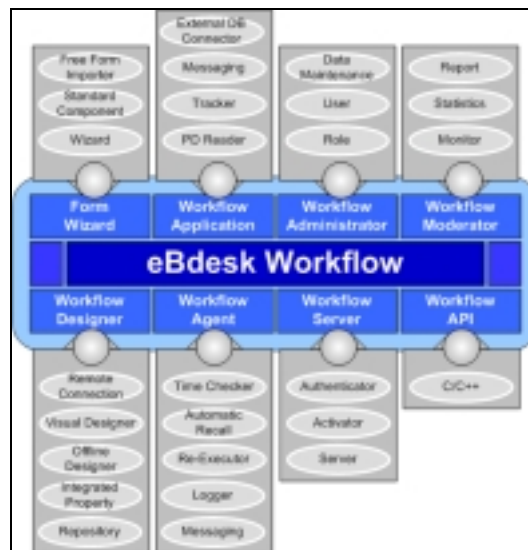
Free Form Importer
Standard Component
Wizard

External OS Connector
Messaging
Tracker
PD Reader

Data Maintenance
User
Role

Report
Statistics
Monitor

Form Wizard
Workflow Application
Workflow Administrator
Workflow Moderator

eBdesk Workflow

Workflow Designer
Workflow Agent
Workflow Server
Workflow API

Remote Connection
Visual Designer
Offline Designer
Integrated Property
Repository

Time Checker
Automatic Recall
Re-Executor
Logger
Messaging

Authenticator
Activator
Server

C/C++